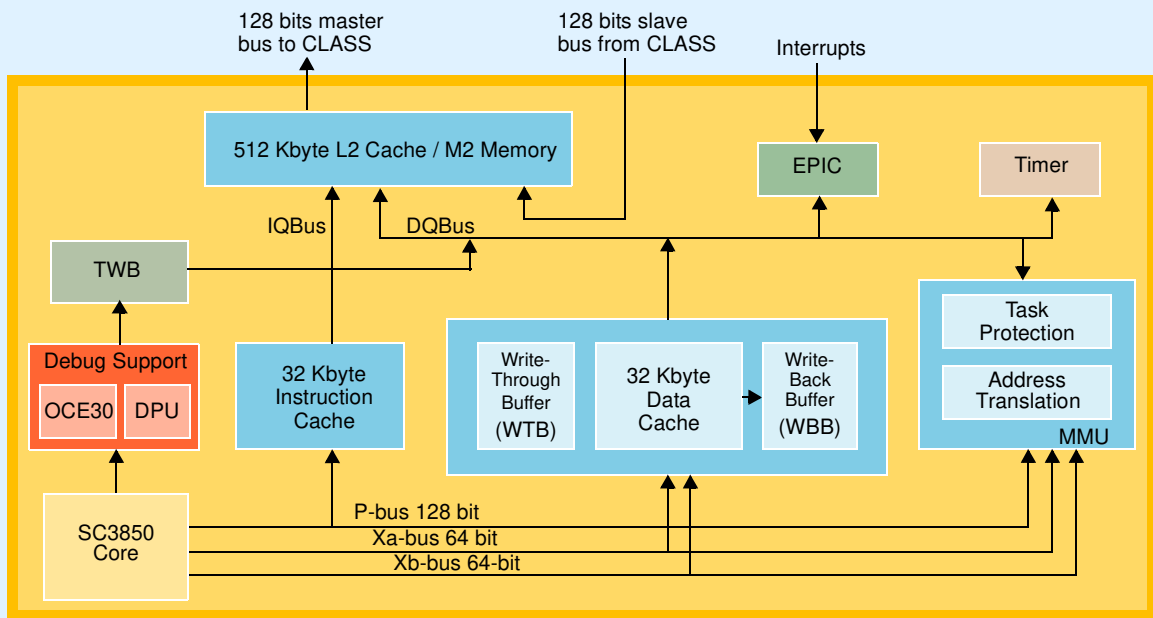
128 bits master bus to CLASS

128 bits slave bus from CLASS

Interrupts

512 Kbyte L2 Cache / M2 Memory

EPIC

Timer

IQBus

DQBus

TWB

Task Protection

Address Translation

MMU

Debug Support

OCE30

DPU

32 Kbyte Instruction Cache

Write-Through Buffer (WTB)

32 Kbyte Data Cache

Write-Back Buffer (WBB)

SC3850 Core

P-bus 128 bit

Xa-bus 64 bit

Xb-bus 64-bit